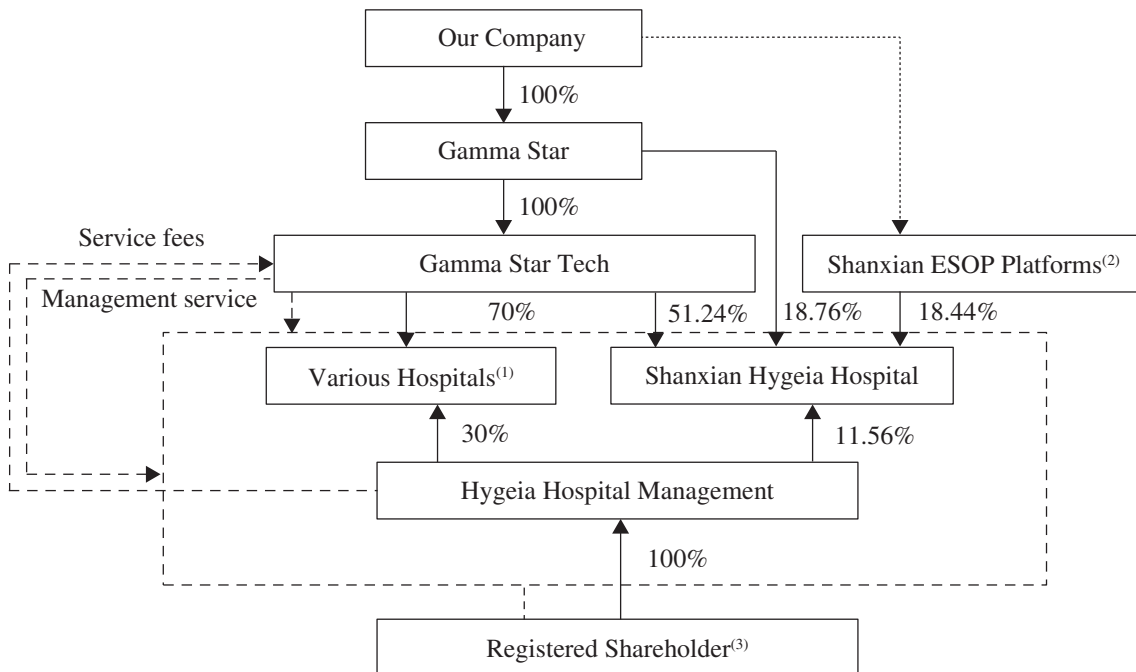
Our Company

100%

Gamma Star

100%

Service fees

Gamma Star Tech

Shanxian ESOP Platforms$^{(2)}$

Management service

70%

51.24%

18.76%

18.44%

Various Hospitals$^{(1)}$

Shanxian Hygeia Hospital

30%

11.56%

Hygeia Hospital Management

100%

Registered Shareholder$^{(3)}$